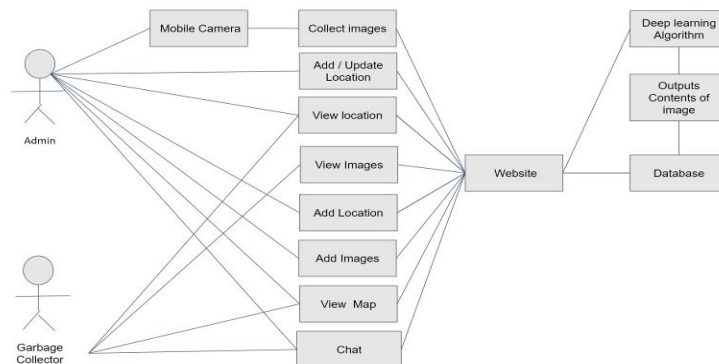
Mobile Camera

Collect images

Add / Update Location

View location

View Images

Add Location

Add Images

View Map

Chat

Admin

Garbage Collector

Website

Deep learning Algorithm

Outputs Contents of image

Database